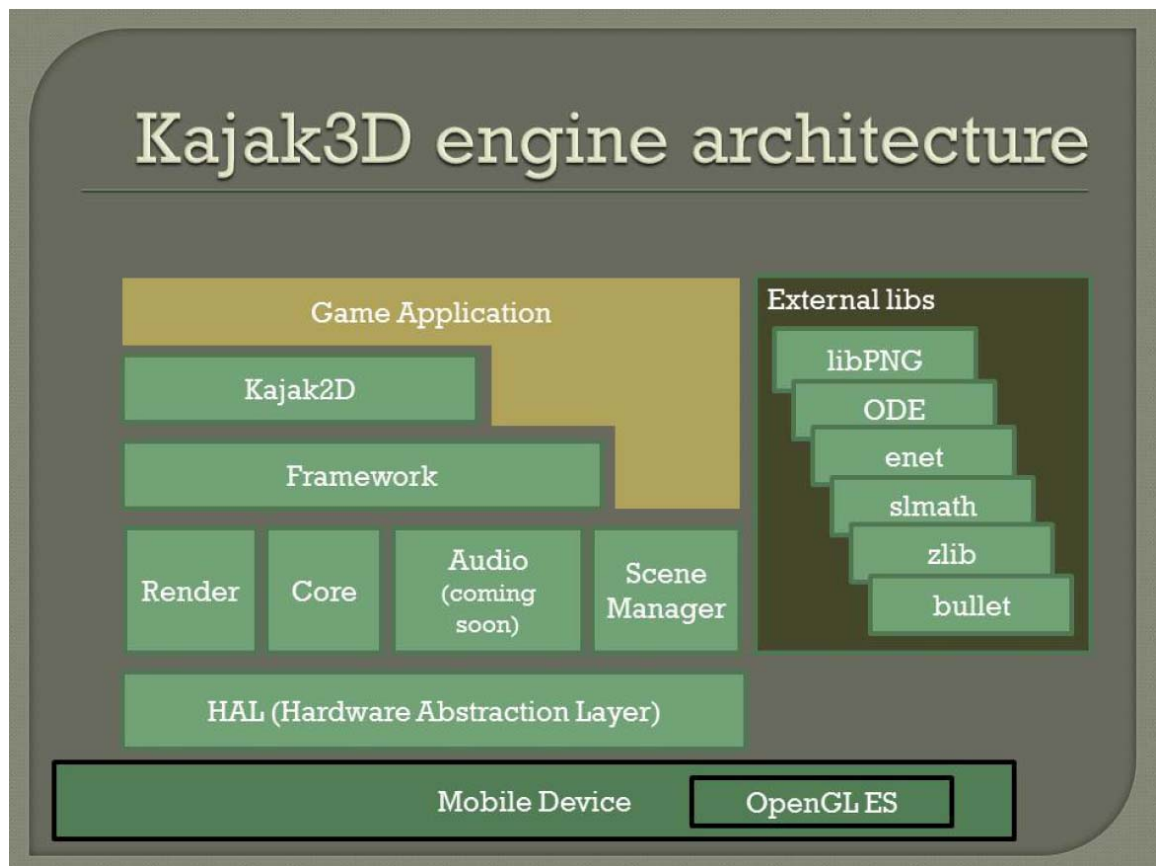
Kajak3D engine architecture

Game Application

Kajak2D

Framework

Render

Core

Audio (coming soon)

Scene Manager

HAL (Hardware Abstraction Layer)

External libs

libPNG

ODE

enet

slmath

zlib

bullet

Mobile Device

OpenGL ES